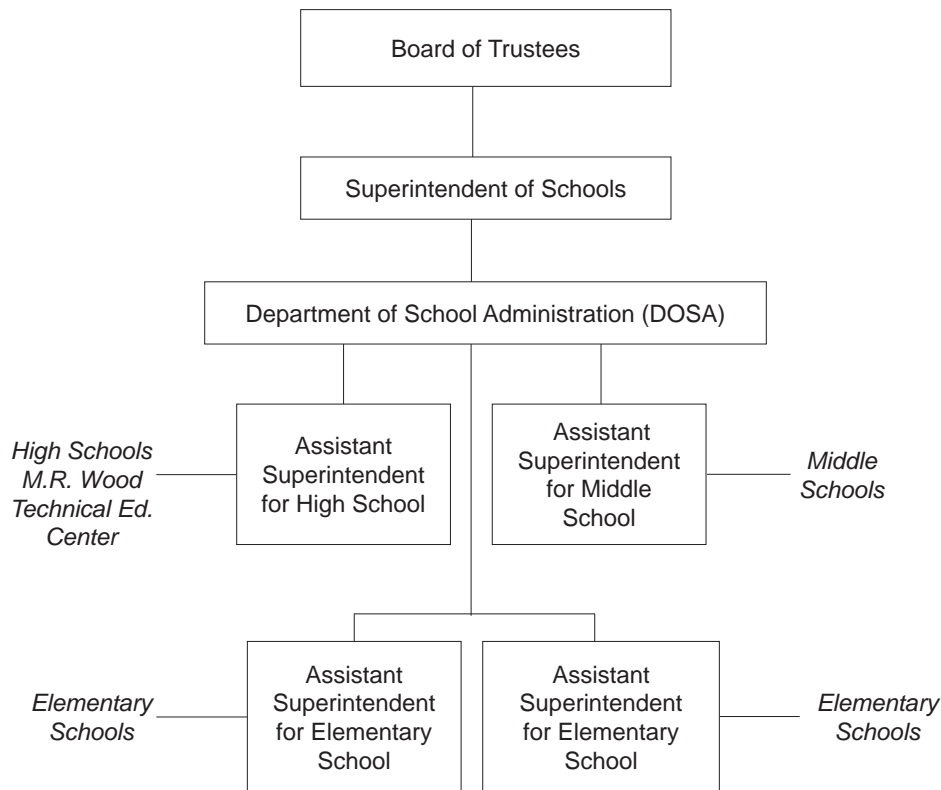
Board of Trustees

Superintendent of Schools

Department of School Administration (DOSA)

High Schools
M.R. Wood
Technical Ed.
Center

Assistant Superintendent for High School

Assistant Superintendent for Middle School

Middle Schools

Elementary Schools

Assistant Superintendent for Elementary School

Assistant Superintendent for Elementary School

Elementary Schools